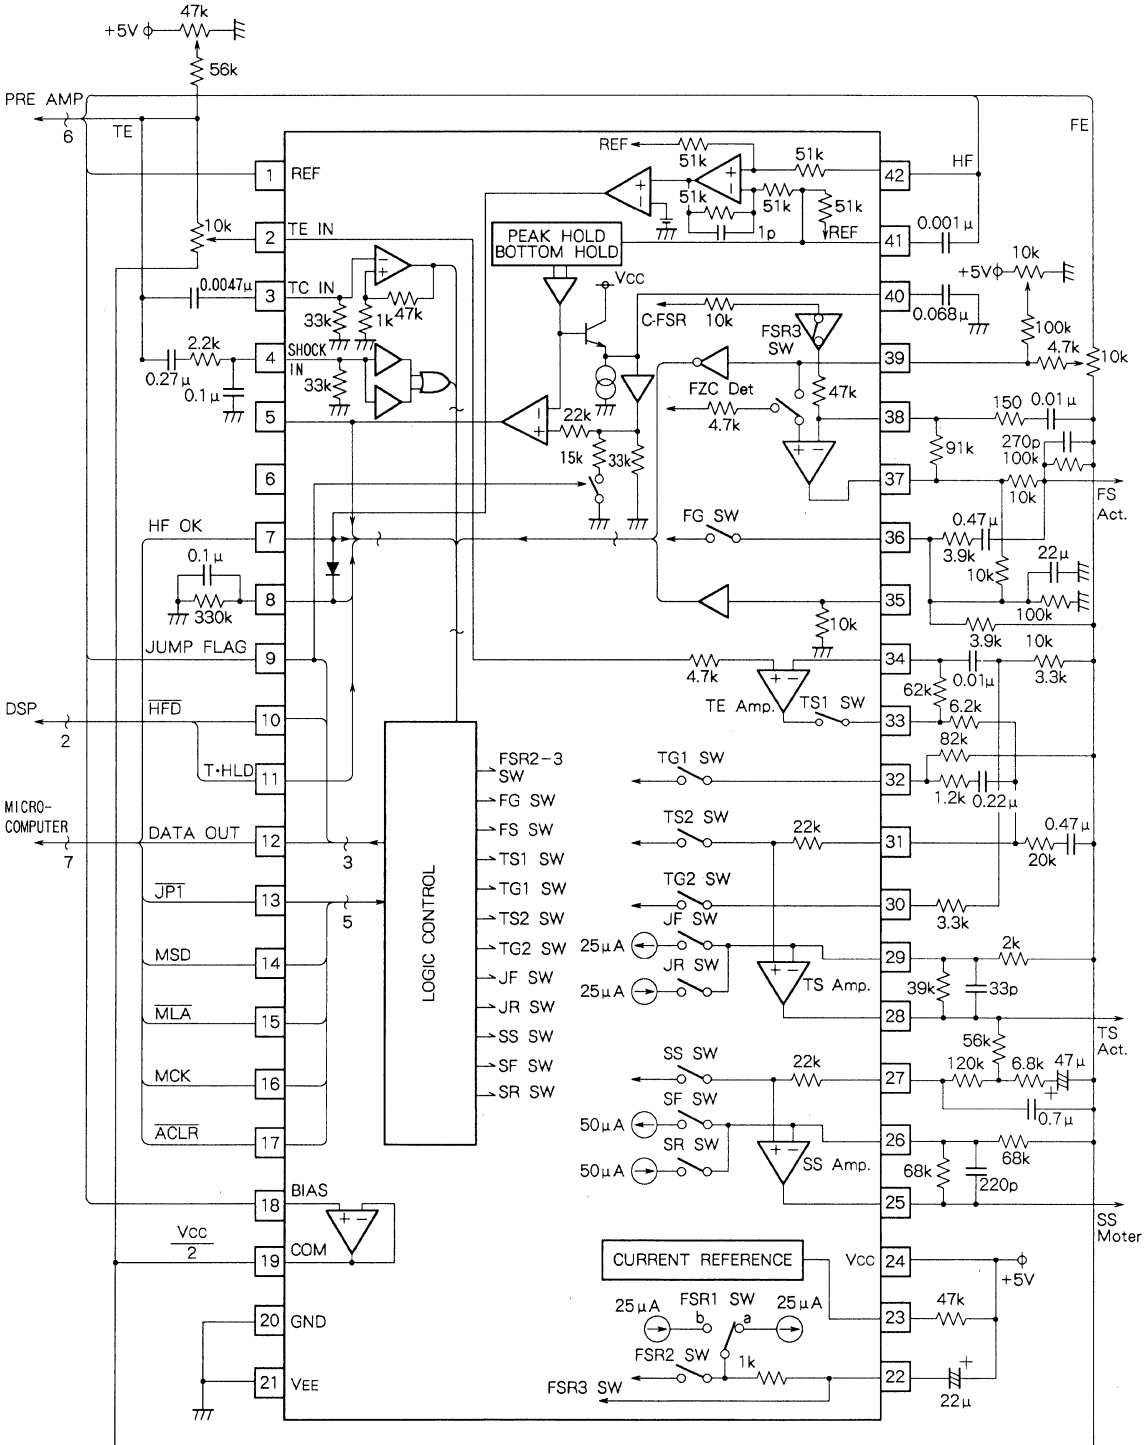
+5V 47k
56k
PRE AMP
6
TE
FE
1 REF
REF 51k 51k
42 HF
51k 51k 51k
REF
1p
41 0.001μ
PEAK HOLD BOTTOM HOLD
2 TE IN
10k
Vcc
3 TC IN
0.0047μ
33k 1k 47k
40 0.068μ
+5V 10k
100k
C-FSR 10k
FSR3 SW
4 SHOCK IN
2.2k
0.27μ
0.1μ
33k
39
4.7k
10k
FZC Det
4.7k
47k
5
22k
15k 33k
38
150 0.01μ
91k
270p
100k
6
37
10k
FS Act.
7 HF OK
FG SW
36
0.47μ
3.9k
10k
22μ
0.1μ
8
330k
35
10k
100k
9 JUMP FLAG
10k
34
4.7k
TE Amp.
3.9k 10k
0.01μ 3.3k
62k
DSP
2
10 $\overline{HFD}$
TS1 SW
33
6.2k
82k
11 T·HLD
FSR2-3 SW
TG1 SW
32
1.2k 0.22μ
MICRO-COMPUTER
7
12 DATA OUT
3
FG SW
FS SW
TS1 SW
TS2 SW
22k
31
0.47μ
20k
13 $\overline{JP1}$
5
TG1 SW
TS2 SW
TG2 SW
30
3.3k
LOGIC CONTROL
14 MSD
TG2 SW
25μA
JF SW
JR SW
29
2k
39k 33p
TS Amp.
JF SW
JR SW
25μA
15 $\overline{MLA}$
SS SW
SF SW
28
TS Act.
56k
16 MCK
SR SW
SS SW
22k
27
120k 6.8k 47μ
0.7μ
17 $\overline{ACLR}$
SF SW
50μA
SR SW
50μA
SS Amp.
26
68k
68k
220p
18 BIAS
25
SS Moter
$\frac{Vcc}{2}$
19 COM
CURRENT REFERENCE
Vcc 24
+5V
20 GND
25μA FSR1 SW 25μA
b a
23
47k
FSR2 SW
1k
21 VEE
FSR3 SW
22
22μ